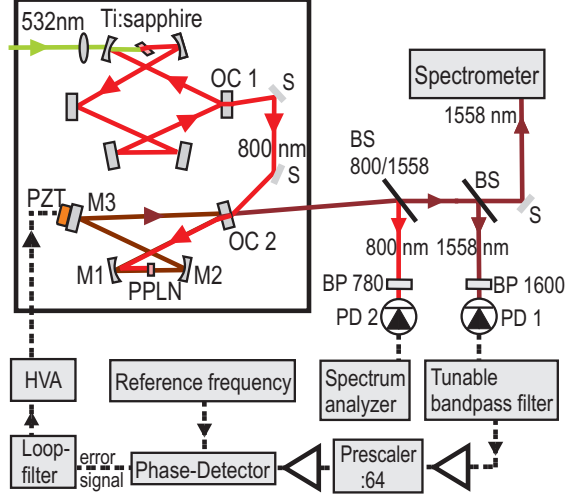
532nm
Ti:sapphire
OC 1
S
800 nm
S
Spectrometer
1558 nm
BS
800/1558
BS
S
PZT
M3
OC 2
M1
PPLN
M2
800 nm
1558 nm
BP 780
BP 1600
PD 2
PD 1
HVA
Reference frequency
Spectrum analyzer
Tunable bandpass filter
Loop-filter
error signal
Phase-Detector
Prescaler :64